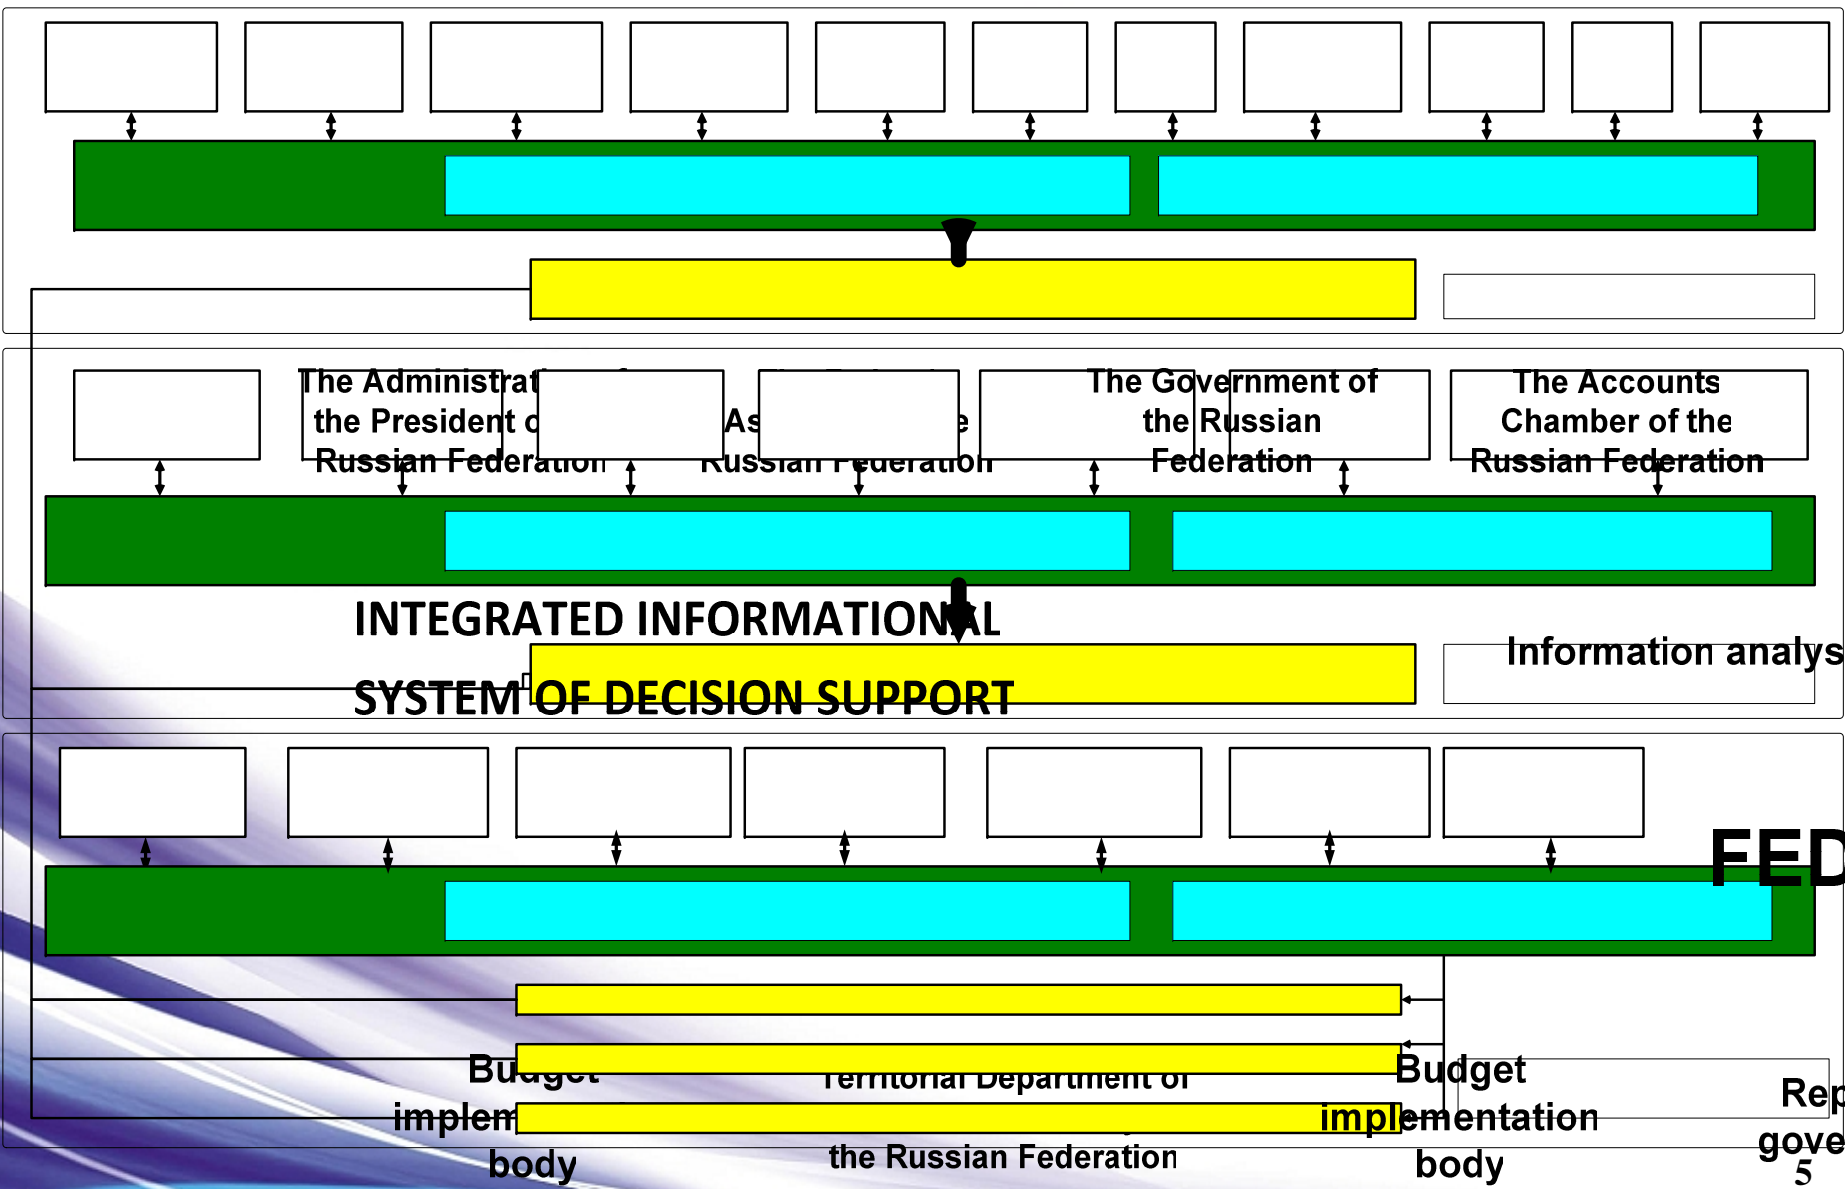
The Administrat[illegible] the President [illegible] Russian Federation

As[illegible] Russian Federation

The Government of the Russian Federation

The Accounts Chamber of the Russian Federation

INTEGRATED INFORMATIONAL SYSTEM OF DECISION SUPPORT

Information analys

FED

Budget implem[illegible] body

Territorial Department of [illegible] the Russian Federation

Budget implementation body

Rep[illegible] gove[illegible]

5